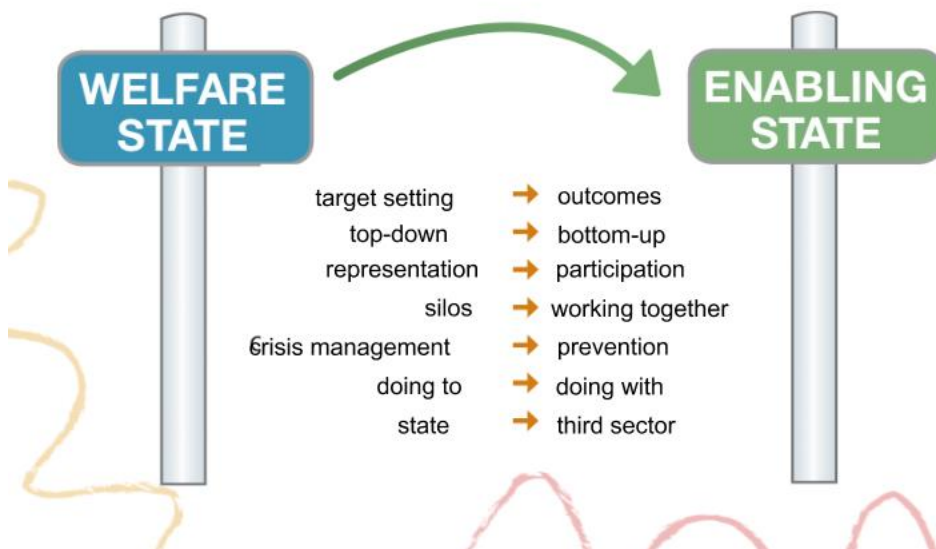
WELFARE STATE

ENABLING STATE

target setting → outcomes
top-down → bottom-up
representation → participation
silos → working together
crisis management → prevention
doing to → doing with
state → third sector